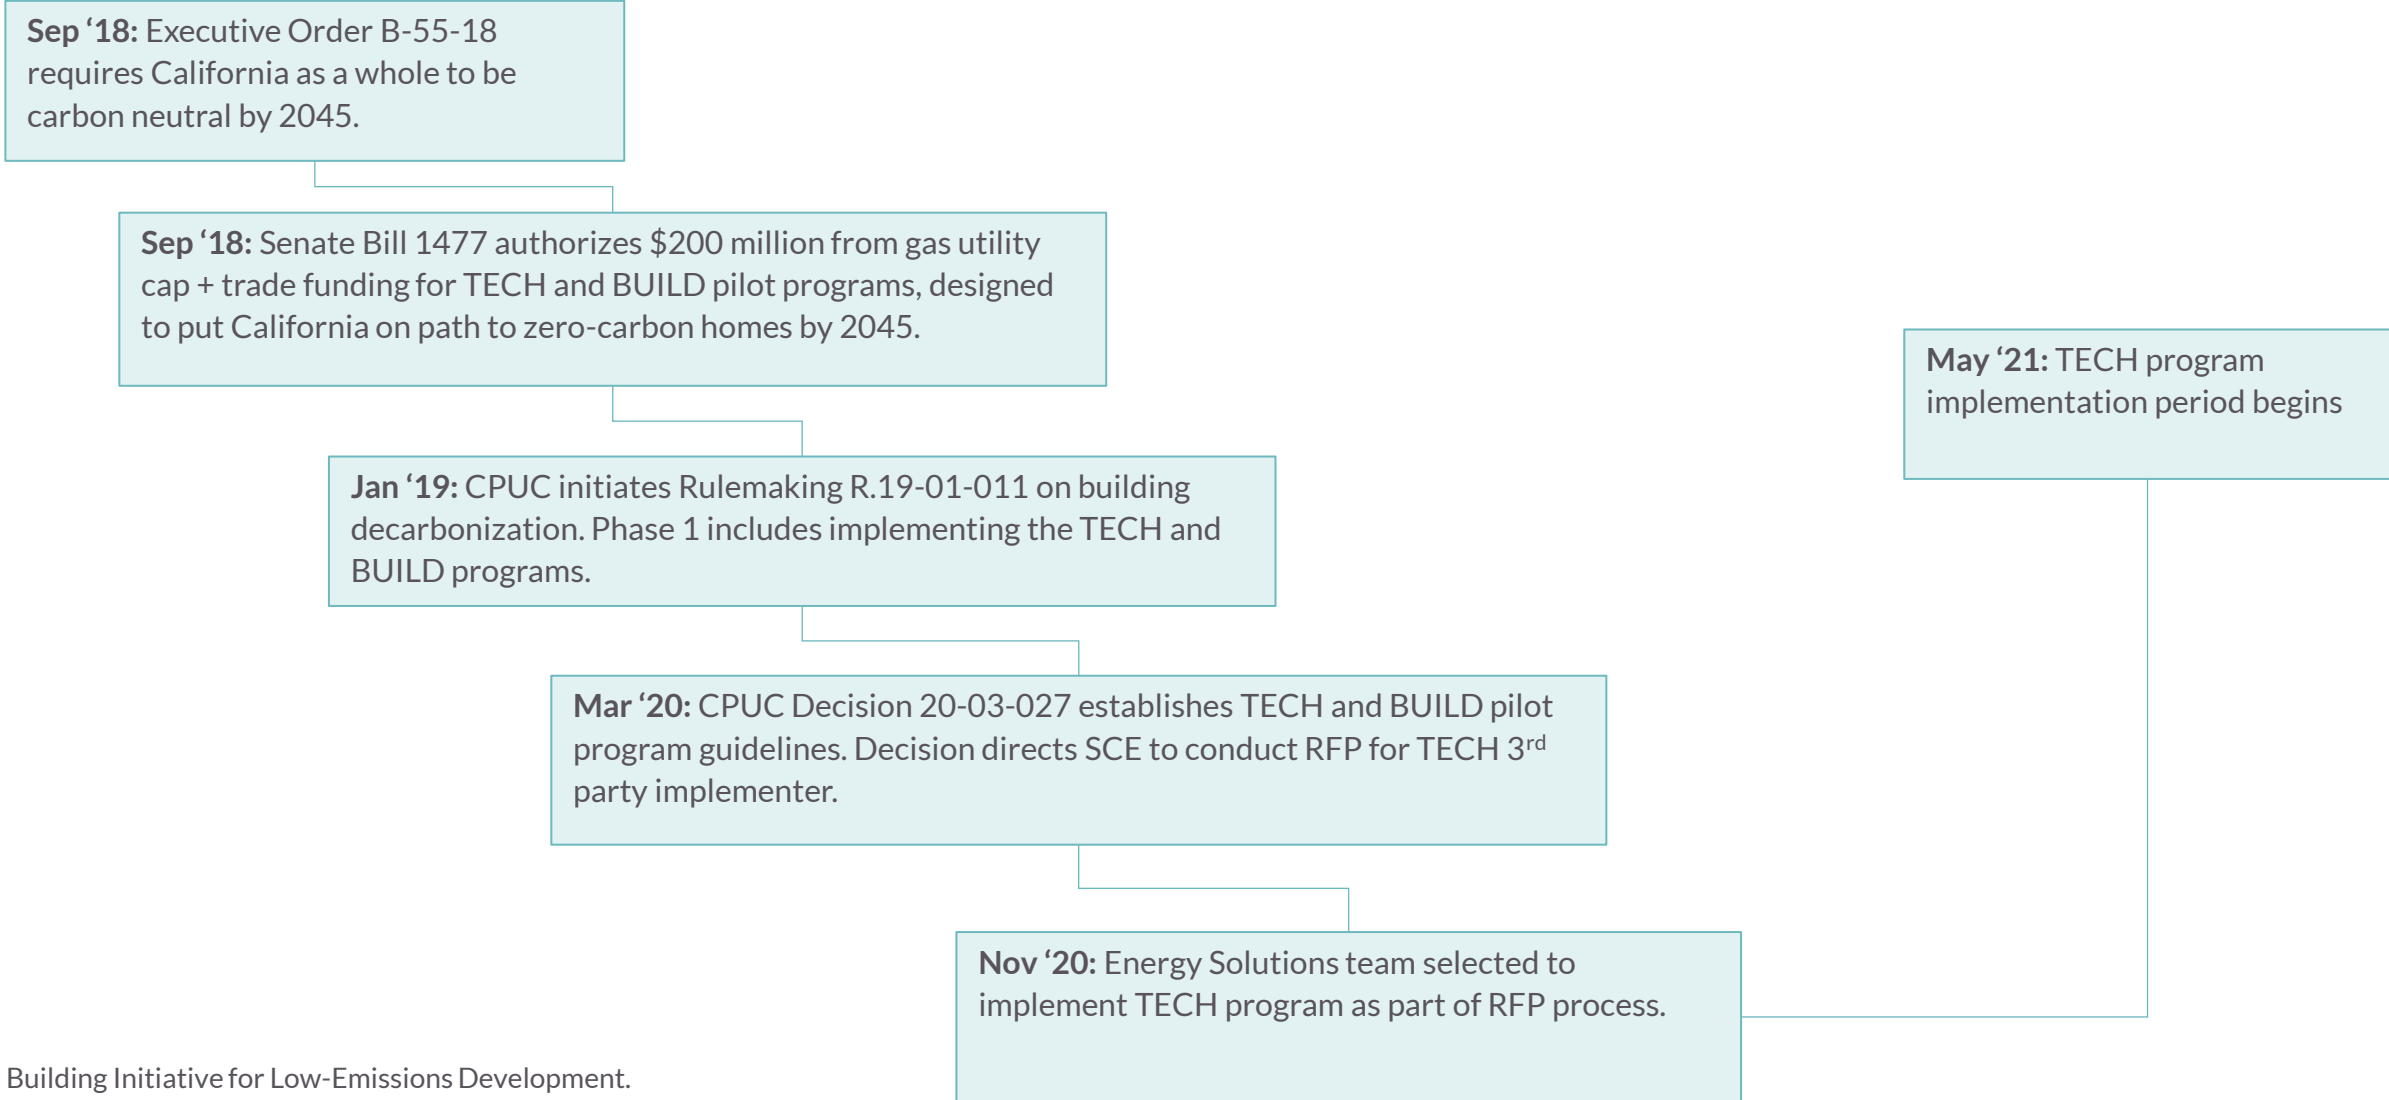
**Sep '18:** Executive Order B-55-18 requires California as a whole to be carbon neutral by 2045.

**Sep '18:** Senate Bill 1477 authorizes $200 million from gas utility cap + trade funding for TECH and BUILD pilot programs, designed to put California on path to zero-carbon homes by 2045.

**Jan '19:** CPUC initiates Rulemaking R.19-01-011 on building decarbonization. Phase 1 includes implementing the TECH and BUILD programs.

**Mar '20:** CPUC Decision 20-03-027 establishes TECH and BUILD pilot program guidelines. Decision directs SCE to conduct RFP for TECH 3$^{rd}$ party implementer.

**Nov '20:** Energy Solutions team selected to implement TECH program as part of RFP process.

**May '21:** TECH program implementation period begins

Building Initiative for Low-Emissions Development.